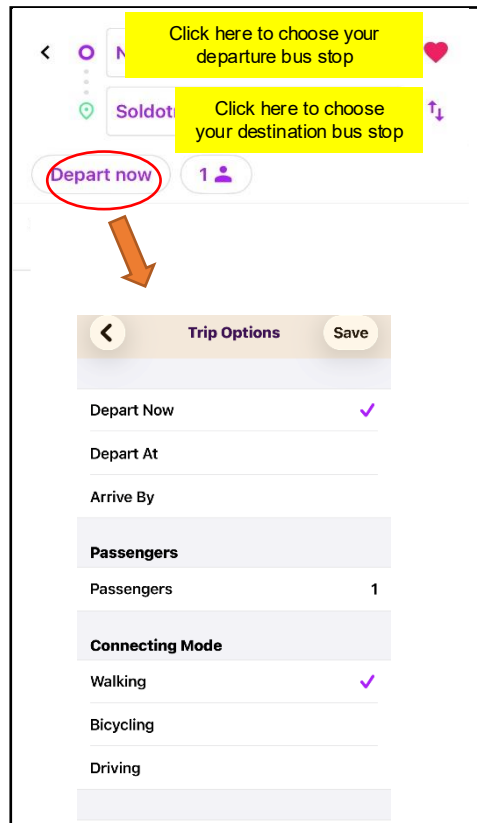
Click here to choose your departure bus stop

N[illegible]

Soldot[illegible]

Click here to choose your destination bus stop

Depart now

1

Trip Options

Save

Depart Now

Depart At

Arrive By

Passengers

Passengers 1

Connecting Mode

Walking

Bicycling

Driving